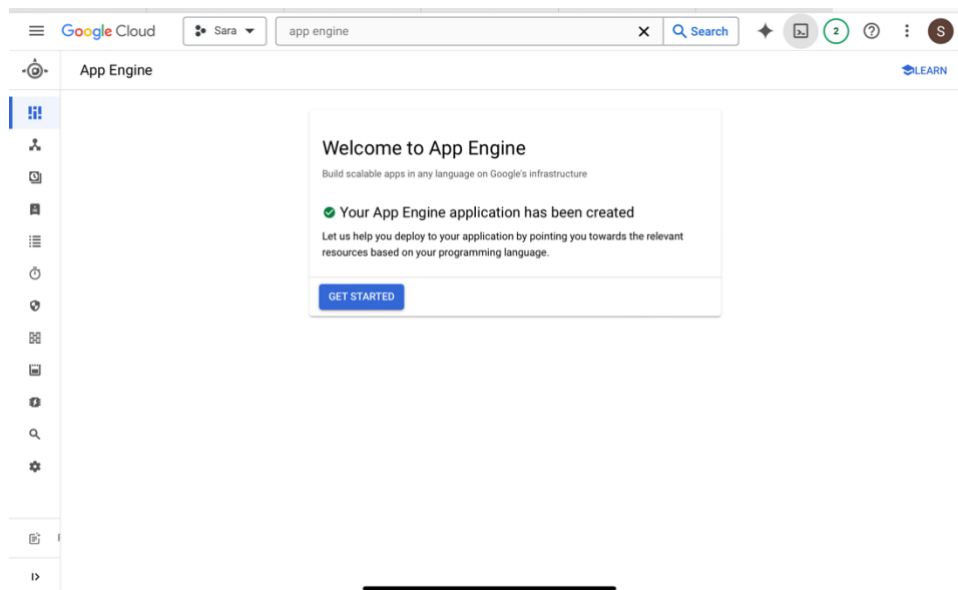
Google Cloud
Sara
app engine
Search
2
S

App Engine
LEARN

Welcome to App Engine
Build scalable apps in any language on Google's infrastructure

Your App Engine application has been created
Let us help you deploy to your application by pointing you towards the relevant resources based on your programming language.

GET STARTED